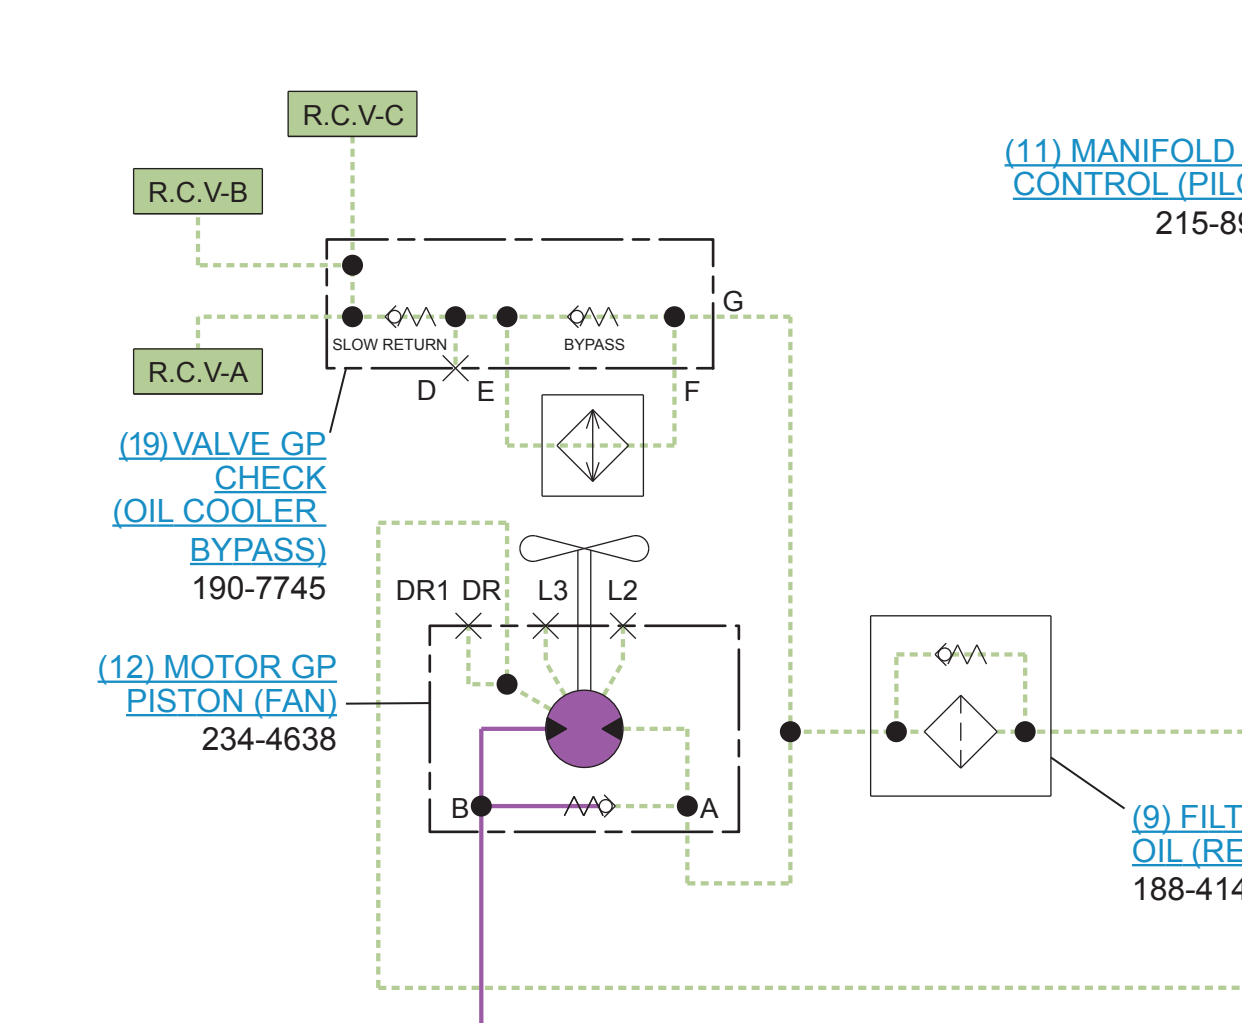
R.C.V-C

R.C.V-B

R.C.V-A

(11) MANIFOLD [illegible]
CONTROL (PIL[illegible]
215-8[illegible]

SLOW RETURN

BYPASS

G

D

E

F

(19) VALVE GP
CHECK
(OIL COOLER
BYPASS)
190-7745

DR1 DR

L3

L2

(12) MOTOR GP
PISTON (FAN)
234-4638

B

A

(9) FILT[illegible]
OIL (RE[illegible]
188-41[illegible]